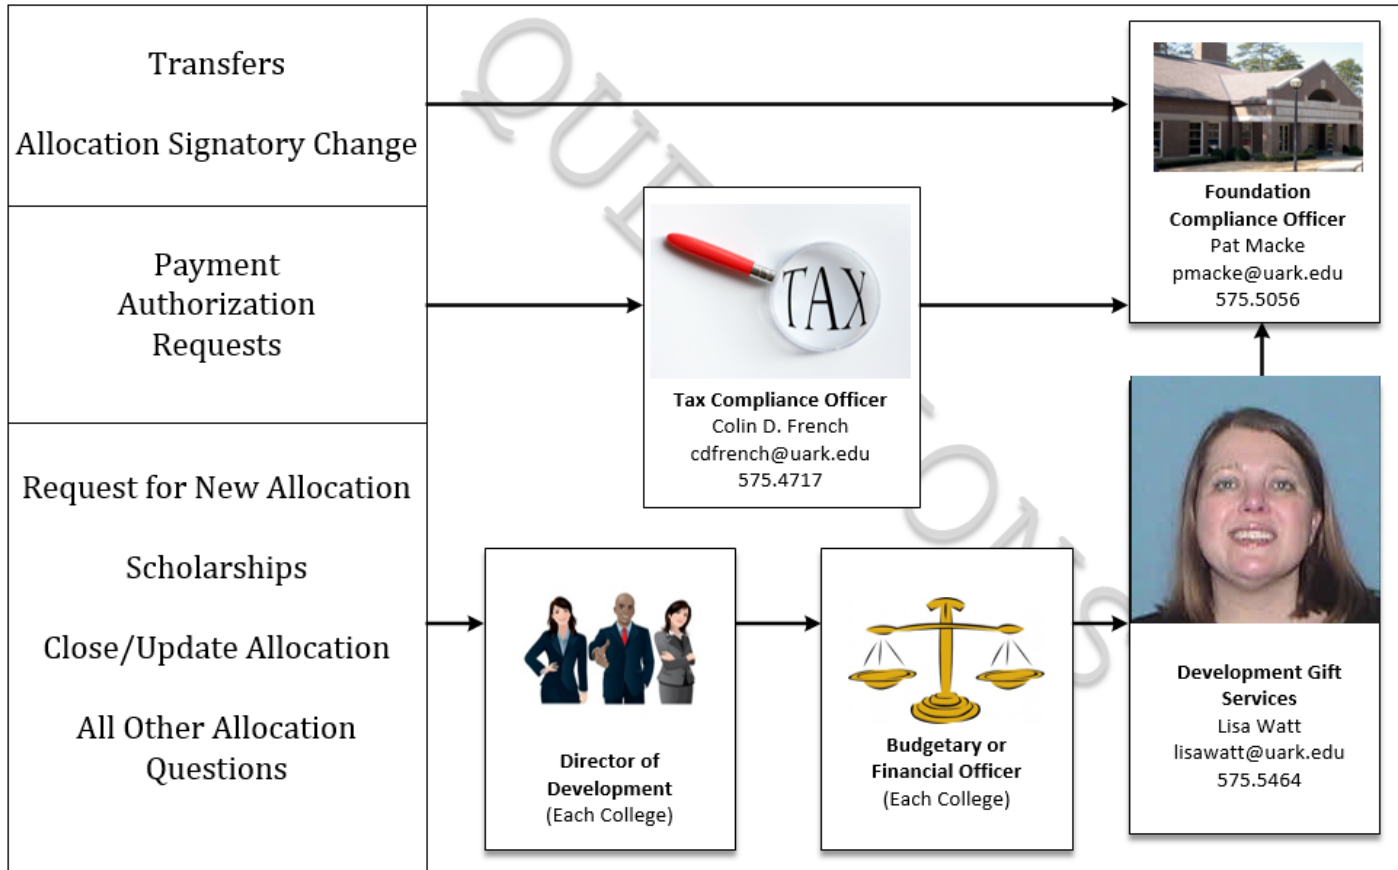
Transfers

Allocation Signatory Change

Payment Authorization Requests

Request for New Allocation

Scholarships

Close/Update Allocation

All Other Allocation Questions

QUESTIONS

Foundation Compliance Officer
Pat Macke
pmacke@uark.edu
575.5056

TAX

Tax Compliance Officer
Colin D. French
cdfrench@uark.edu
575.4717

Director of Development
(Each College)

Budgetary or Financial Officer
(Each College)

Development Gift Services
Lisa Watt
lisawatt@uark.edu
575.5464